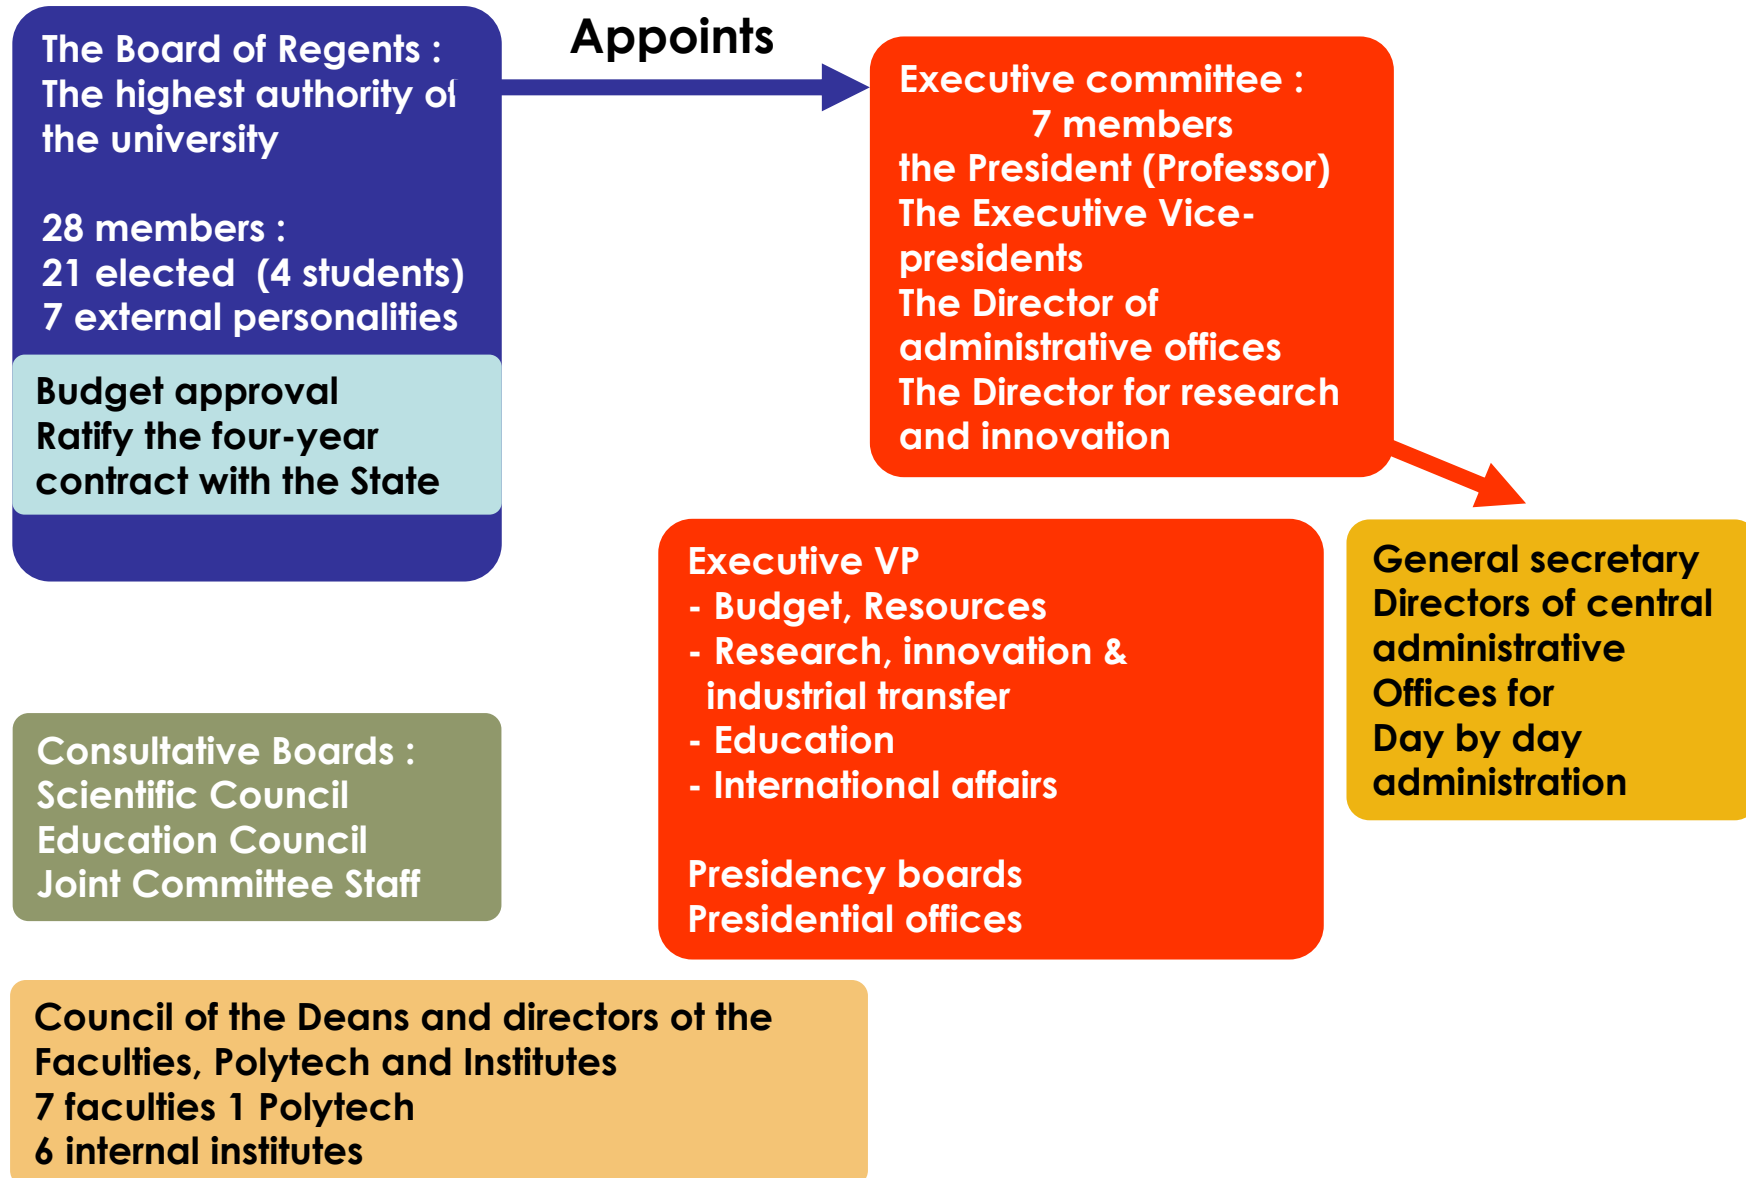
The Board of Regents :
The highest authority of the university

28 members :
21 elected (4 students)
7 external personalities

Budget approval
Ratify the four-year contract with the State

Appoints

Executive committee :
7 members
the President (Professor)
The Executive Vice-presidents
The Director of administrative offices
The Director for research and innovation

Executive VP
- Budget, Resources
- Research, innovation & industrial transfer
- Education
- International affairs

Presidency boards
Presidential offices

General secretary
Directors of central administrative Offices for
Day by day administration

Consultative Boards :
Scientific Council
Education Council
Joint Committee Staff

Council of the Deans and directors of the Faculties, Polytech and Institutes
7 faculties 1 Polytech
6 internal institutes